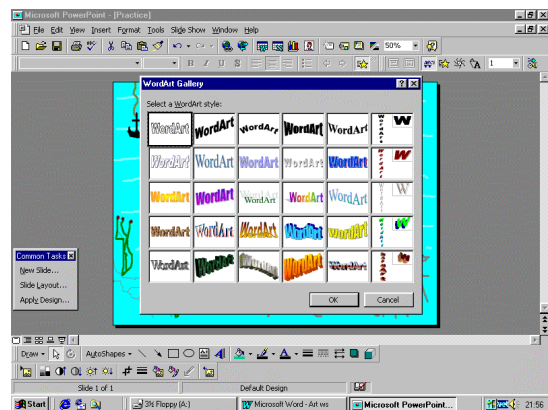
Microsoft PowerPoint - [Practice]

File Edit View Insert Format Tools Slide Show Window Help

50%

1

WordArt Gallery

Select a WordArt style:

| WordArt | WordArt | WordArt | WordArt | WordArt | W |
|---|---|---|---|---|---|
| WordArt | WordArt | WordArt | WordArt | WordArt | W |
| WordArt | WordArt | WordArt | WordArt | WordArt | W |
| WordArt | WordArt | WordArt | WordArt | WordArt | W |
| WordArt | WordArt | WordArt | WordArt | WordArt | W |

OK Cancel

Common Tasks

New Slide...

Slide Layout...

Apply Design...

Draw AutoShapes

Slide 1 of 1 Default Design

Start 3½ Floppy (A:) Microsoft Word - Art ws Microsoft PowerPoint... 21:56